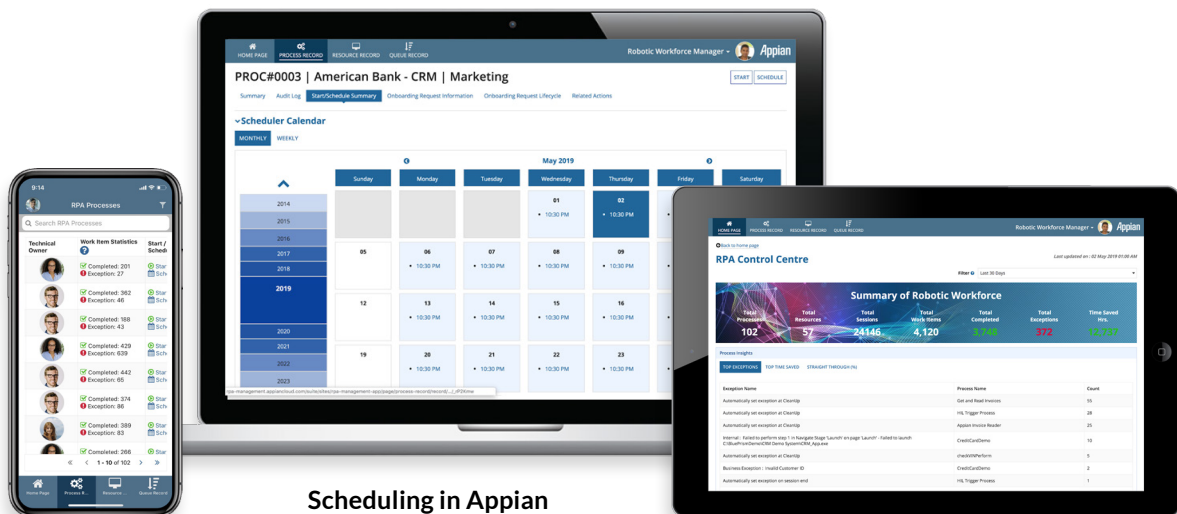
HOME PAGE PROCESS RECORD RESOURCE RECORD QUEUE RECORD

Robotic Workforce Manager Appian

PROC#0003 | American Bank - CRM | Marketing

START SCHEDULE

Summary Audit Log Start/Schedule Summary Onboarding Request Information Onboarding Request Lifecycle Related Actions

Scheduler Calendar

MONTHLY WEEKLY

May 2019

2014
2015
2016
2017
2018
2019
2020
2021
2022
2023

| Sunday | Monday | Tuesday | Wednesday | Thursday | Friday | Saturday |
|---|---|---|---|---|---|---|
| | | | 01 • 10:30 PM | 02 • 10:30 PM | | |
| 05 | 06 • 10:30 PM | 07 • 10:30 PM | 08 • 10:30 PM | 09 • 10:30 PM | | |
| 12 | 13 • 10:30 PM | 14 • 10:30 PM | 15 • 10:30 PM | 16 • 10:30 PM | | |
| 19 | 20 • 10:30 PM | 21 • 10:30 PM | 22 • 10:30 PM | 23 • 10:30 PM | | |

9:14

RPA Processes

Search RPA Processes

| Technical Owner | Work Item Statistics | Start / Sched |
|---|---|---|
| | Completed: 201 Exception: 27 | Star Sch |
| | Completed: 362 Exception: 46 | Star Sch |
| | Completed: 188 Exception: 43 | Star Sch |
| | Completed: 429 Exception: 639 | Star Sch |
| | Completed: 442 Exception: 65 | Star Sch |
| | Completed: 187 Exception: 86 | Star Sch |
| | Completed: 389 Exception: 83 | Star Sch |
| | Completed: 266 | Star |

1 - 10 of 102

Home Page Process R... Resource ... Queue Record

HOME PAGE PROCESS RECORD RESOURCE RECORD QUEUE RECORD

Robotic Workforce Manager Appian

Back to home page

RPA Control Centre

Last updated on : 02 May 2019 01:00 AM

Filter Last 30 Days

Summary of Robotic Workforce

| Total Processes | Total Resources | Total Sessions | Total Work Items | Total Completed | Total Exceptions | Time Saved Hrs. |
|---|---|---|---|---|---|---|
| 102 | 57 | 24146 | 4,120 | 3,748 | 372 | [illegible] |

Process Insights

TOP EXCEPTIONS TOP TIME SAVED STRAIGHT THROUGH (%)

| Exception Name | Process Name | Count |
|---|---|---|
| Automatically set exception at CleanUp | Get and Read Invoices | 55 |
| Automatically set exception at CleanUp | HIL Trigger Process | 28 |
| Automatically set exception at CleanUp | Appian Invoice Reader | 25 |
| Internal : Failed to perform step 1 in Navigate Stage 'Launch' on page 'Launch' - Failed to launch C:\BluePrismDemo\CRM Demo System\CRM_App.exe | CreditCardDemo | 10 |
| Automatically set exception at CleanUp | checkWIPerform | 5 |
| Business Exception : Invalid Customer ID | CreditCardDemo | 2 |
| Automatically set exception at session end | HIL Trigger Process | 1 |

Scheduling in Appian